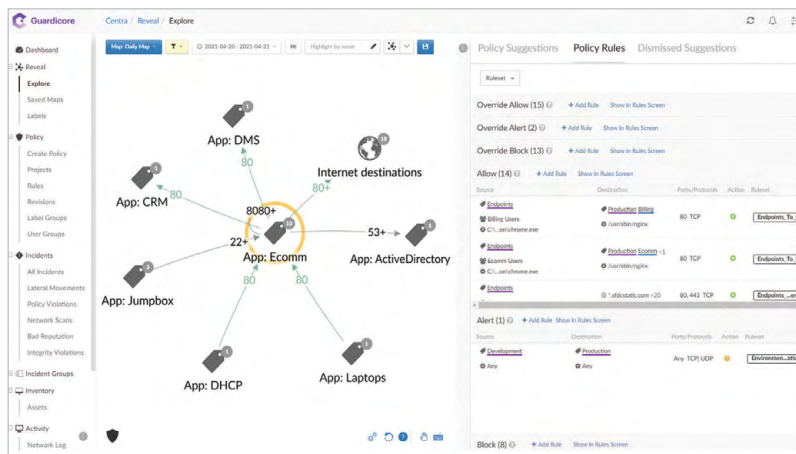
Guardicore

Centra | Reveal | Explore

Dashboard
Reveal
Explore
Saved Maps
Labels
Policy
Create Policy
Projects
Rules
Revisions
Label Groups
User Groups
Incidents
All Incidents
Lateral Movements
Policy Violations
Network Scans
Bad Reputation
Integrity Violations
Incident Groups
Inventory
Assets
Activity
Network Log

Map: Daily Map
2021-04-20 - 2021-04-21
Highlight by name

App: DMS
80
Internet destinations
80+
App: CRM
80
8080+
22+
53+
App: Ecomm
App: ActiveDirectory
App: Jumpbox
80
80
App: DHCP
App: Laptops

Policy Suggestions | Policy Rules | Dismissed Suggestions

Ruleset

Override Allow (15) + Add Rule Show in Rules Screen
Override Alert (2) + Add Rule Show in Rules Screen
Override Block (13) + Add Rule Show in Rules Screen
Allow (14) + Add Rule Show in Rules Screen

| Source | Destination | Ports/Protocols | Action | Ruleset |
|---|---|---|---|---|
| Endpoints, Billing Users, C:\...ser\chrome.exe | Production Billing, /usr/sbin/nginx | 80 TCP | | Endpoints_To_ |
| Endpoints, Ecomm Users, C:\...ser\chrome.exe | Production Ecomm +1, /usr/sbin/nginx | 80 TCP | | Endpoints_To_ |
| Endpoints | *.sfdcstatic.com +20 | 80, 443 TCP | | Endpoints_...er |

Alert (1) + Add Rule Show in Rules Screen

| Source | Destination | Ports/Protocols | Action | Ruleset |
|---|---|---|---|---|
| Development, Any | Production, Any | Any TCP/ UDP | | Environmen...afe |

Block (8) + Add Rule Show in Rules Screen